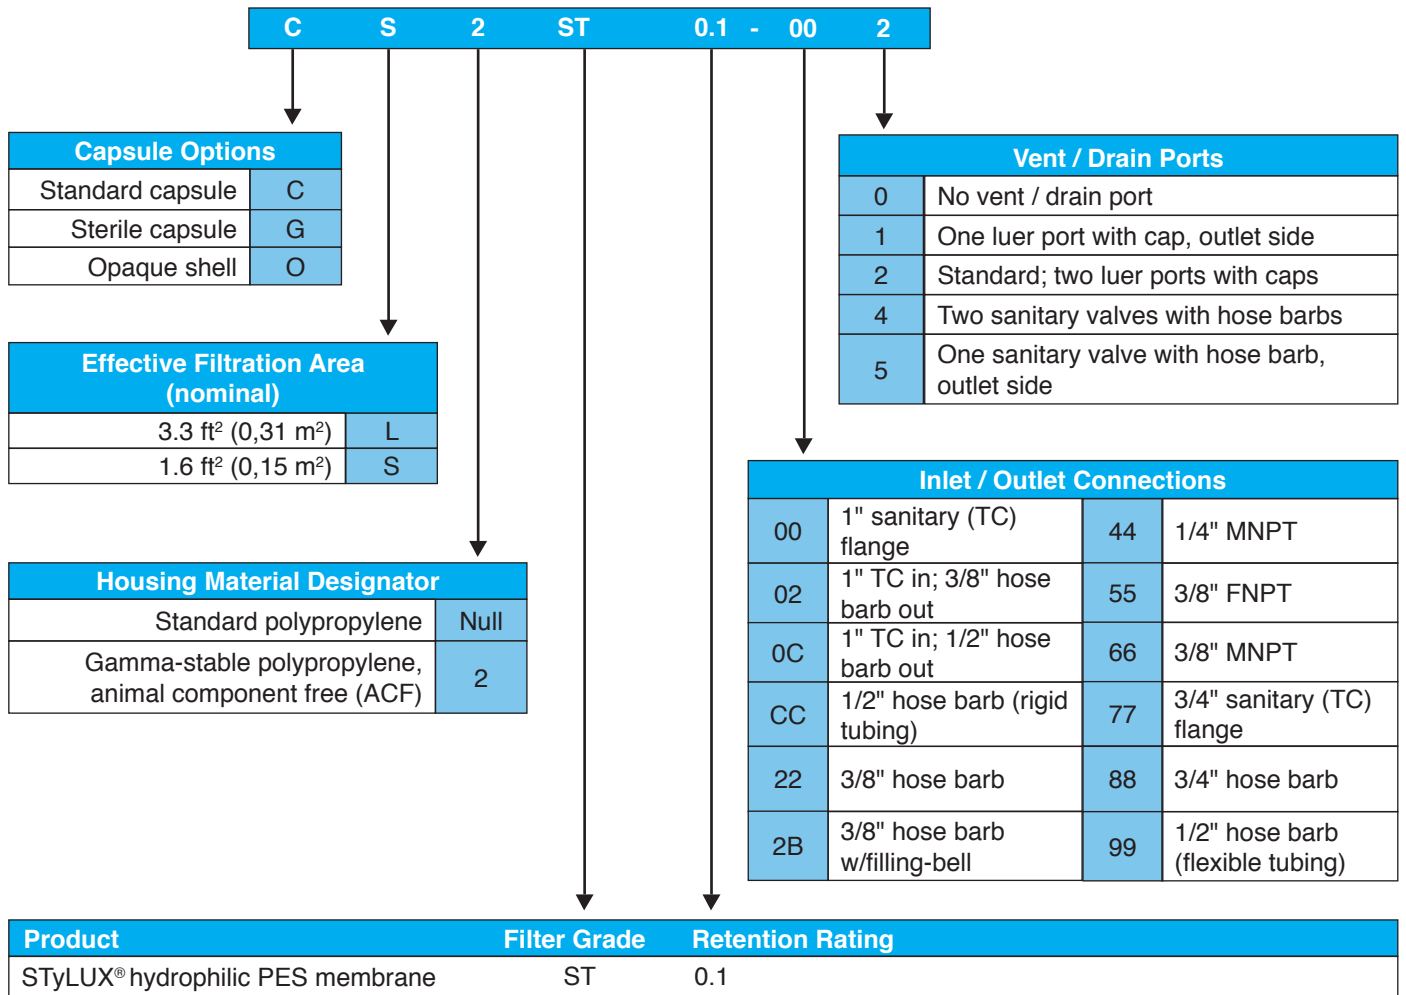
C S 2 ST 0.1 - 00 2

| Capsule Options | |
|---|---|
| Standard capsule | C |
| Sterile capsule | G |
| Opaque shell | O |

| Effective Filtration Area (nominal) | |
|---|---|
| 3.3 ft² (0,31 m²) | L |
| 1.6 ft² (0,15 m²) | S |

| Housing Material Designator | |
|---|---|
| Standard polypropylene | Null |
| Gamma-stable polypropylene, animal component free (ACF) | 2 |

| Vent / Drain Ports | |
|---|---|
| 0 | No vent / drain port |
| 1 | One luer port with cap, outlet side |
| 2 | Standard; two luer ports with caps |
| 4 | Two sanitary valves with hose barbs |
| 5 | One sanitary valve with hose barb, outlet side |

| Inlet / Outlet Connections | | | |
|---|---|---|---|
| 00 | 1" sanitary (TC) flange | 44 | 1/4" MNPT |
| 02 | 1" TC in; 3/8" hose barb out | 55 | 3/8" FNPT |
| 0C | 1" TC in; 1/2" hose barb out | 66 | 3/8" MNPT |
| CC | 1/2" hose barb (rigid tubing) | 77 | 3/4" sanitary (TC) flange |
| 22 | 3/8" hose barb | 88 | 3/4" hose barb |
| 2B | 3/8" hose barb w/filling-bell | 99 | 1/2" hose barb (flexible tubing) |

| Product | Filter Grade | Retention Rating |
|---|---|---|
| STyLUX® hydrophilic PES membrane | ST | 0.1 |